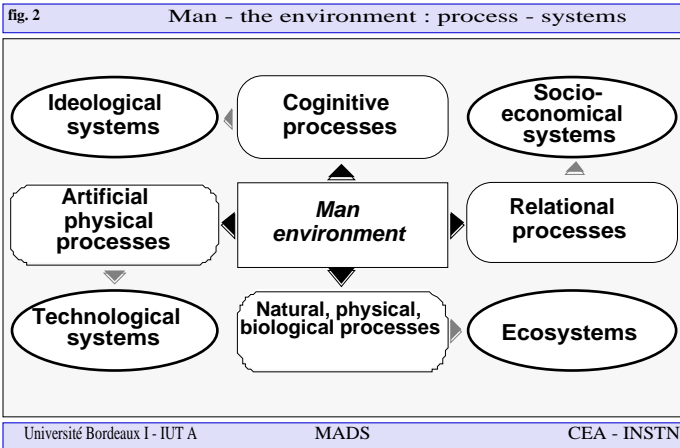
fig. 2

Man - the environment : process - systems

Ideological systems

Coginitive processes

Socio-economical systems

Artificial physical processes

Man environment

Relational processes

Technological systems

Natural, physical, biological processes

Ecosystems

Université Bordeaux I - IUT A

MADS

CEA - INSTN